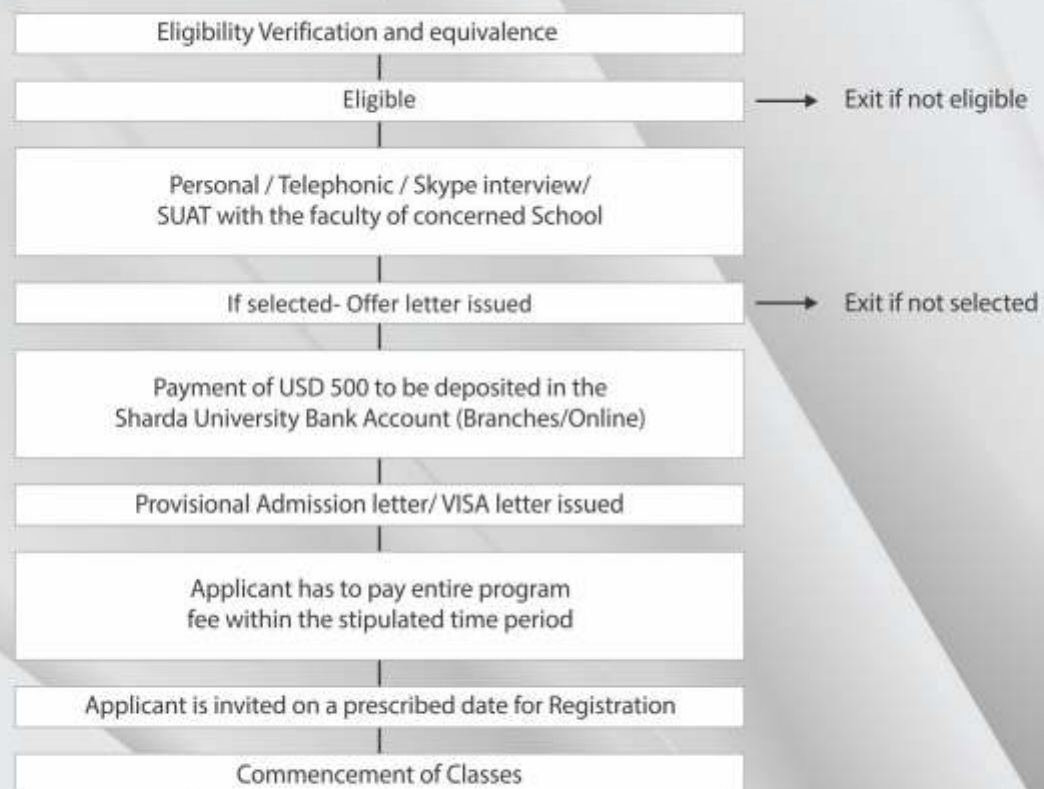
Eligibility Verification and equivalence

Eligible

Exit if not eligible

Personal / Telephonic / Skype interview/ SUAT with the faculty of concerned School

If selected- Offer letter issued

Exit if not selected

Payment of USD 500 to be deposited in the Sharda University Bank Account (Branches/Online)

Provisional Admission letter/ VISA letter issued

Applicant has to pay entire program fee within the stipulated time period

Applicant is invited on a prescribed date for Registration

Commencement of Classes